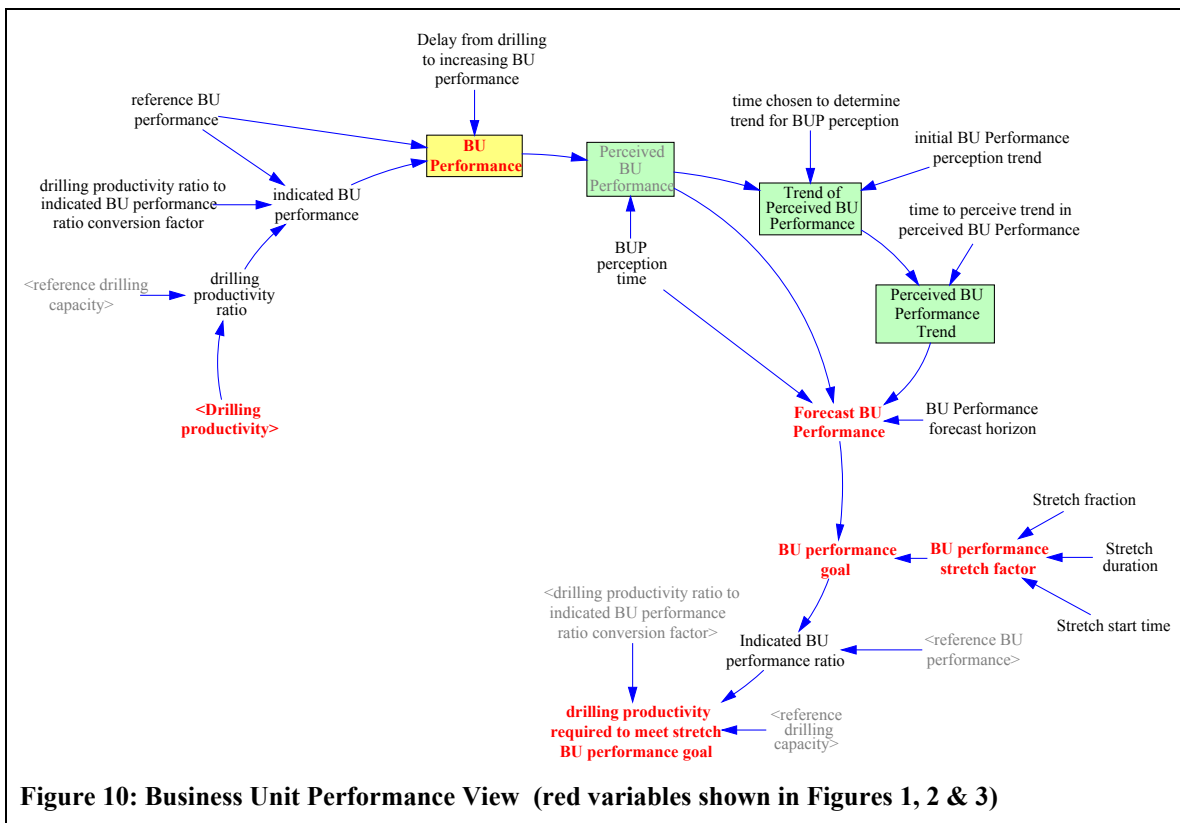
Delay from drilling to increasing BU performance

reference BU performance

BU Performance

Perceived BU Performance

time chosen to determine trend for BUP perception

initial BU Performance perception trend

drilling productivity ratio to indicated BU performance ratio conversion factor

indicated BU performance

Trend of Perceived BU Performance

time to perceive trend in perceived BU Performance

<reference drilling capacity>

drilling productivity ratio

BUP perception time

Perceived BU Performance Trend

<Drilling productivity>

Forecast BU Performance

BU Performance forecast horizon

Stretch fraction

BU performance goal

BU performance stretch factor

Stretch duration

<drilling productivity ratio to indicated BU performance ratio conversion factor>

Stretch start time

Indicated BU performance ratio

<reference BU performance>

drilling productivity required to meet stretch BU performance goal

<reference drilling capacity>

Figure 10: Business Unit Performance View (red variables shown in Figures 1, 2 & 3)